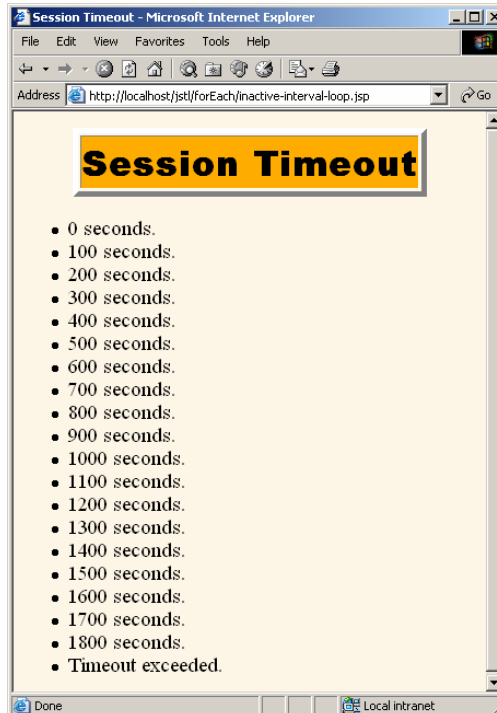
Session Timeout - Microsoft Internet Explorer

File Edit View Favorites Tools Help

Address http://localhost/jstl/forEach/inactive-interval-loop.jsp Go

Session Timeout

- 0 seconds.
- 100 seconds.
- 200 seconds.
- 300 seconds.
- 400 seconds.
- 500 seconds.
- 600 seconds.
- 700 seconds.
- 800 seconds.
- 900 seconds.
- 1000 seconds.
- 1100 seconds.
- 1200 seconds.
- 1300 seconds.
- 1400 seconds.
- 1500 seconds.
- 1600 seconds.
- 1700 seconds.
- 1800 seconds.
- Timeout exceeded.

Done Local intranet